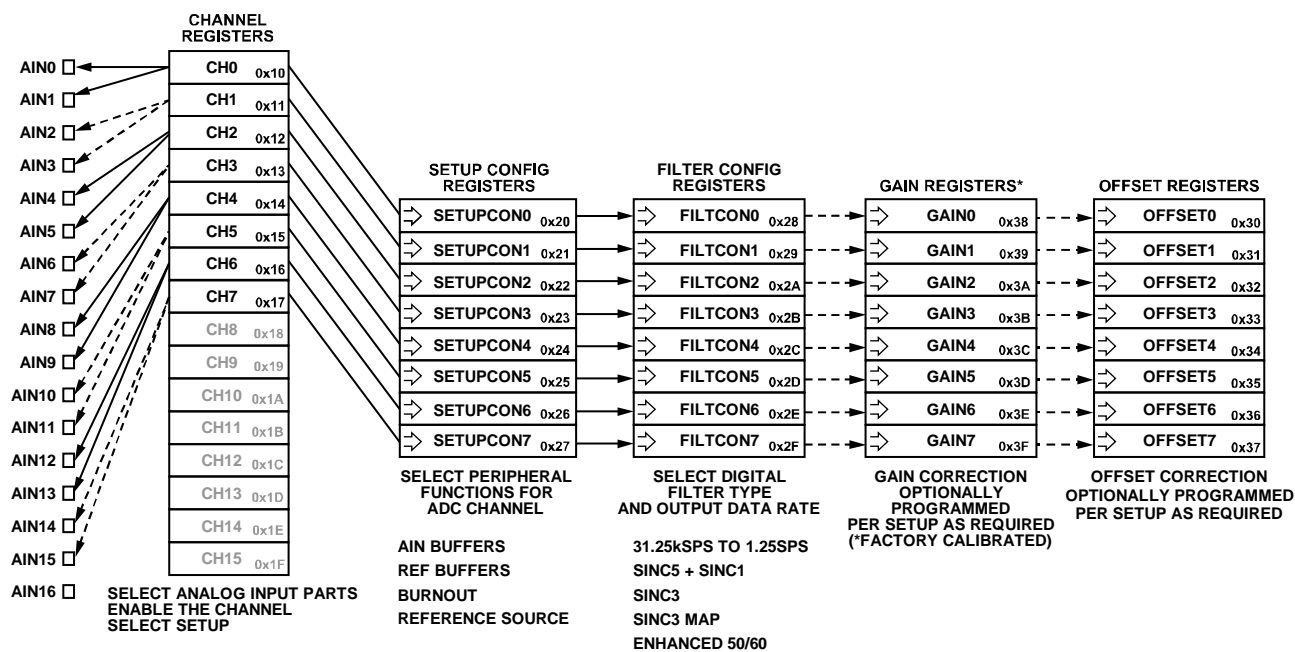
CHANNEL REGISTERS

AIN0
AIN1
AIN2
AIN3
AIN4
AIN5
AIN6
AIN7
AIN8
AIN9
AIN10
AIN11
AIN12
AIN13
AIN14
AIN15
AIN16

CH0 0x10
CH1 0x11
CH2 0x12
CH3 0x13
CH4 0x14
CH5 0x15
CH6 0x16
CH7 0x17
CH8 0x18
CH9 0x19
CH10 0x1A
CH11 0x1B
CH12 0x1C
CH13 0x1D
CH14 0x1E
CH15 0x1F

SELECT ANALOG INPUT PARTS
ENABLE THE CHANNEL
SELECT SETUP

SETUP CONFIG REGISTERS

SETUPCON0 0x20
SETUPCON1 0x21
SETUPCON2 0x22
SETUPCON3 0x23
SETUPCON4 0x24
SETUPCON5 0x25
SETUPCON6 0x26
SETUPCON7 0x27

SELECT PERIPHERAL FUNCTIONS FOR ADC CHANNEL

AIN BUFFERS
REF BUFFERS
BURNOUT
REFERENCE SOURCE

FILTER CONFIG REGISTERS

FILTCON0 0x28
FILTCON1 0x29
FILTCON2 0x2A
FILTCON3 0x2B
FILTCON4 0x2C
FILTCON5 0x2D
FILTCON6 0x2E
FILTCON7 0x2F

SELECT DIGITAL FILTER TYPE AND OUTPUT DATA RATE

31.25kSPS TO 1.25SPS
SINC5 + SINC1
SINC3
SINC3 MAP
ENHANCED 50/60

GAIN REGISTERS*

GAIN0 0x38
GAIN1 0x39
GAIN2 0x3A
GAIN3 0x3B
GAIN4 0x3C
GAIN5 0x3D
GAIN6 0x3E
GAIN7 0x3F

GAIN CORRECTION OPTIONALLY PROGRAMMED PER SETUP AS REQUIRED (*FACTORY CALIBRATED)

OFFSET REGISTERS

OFFSET0 0x30
OFFSET1 0x31
OFFSET2 0x32
OFFSET3 0x33
OFFSET4 0x34
OFFSET5 0x35
OFFSET6 0x36
OFFSET7 0x37

OFFSET CORRECTION OPTIONALLY PROGRAMMED PER SETUP AS REQUIRED